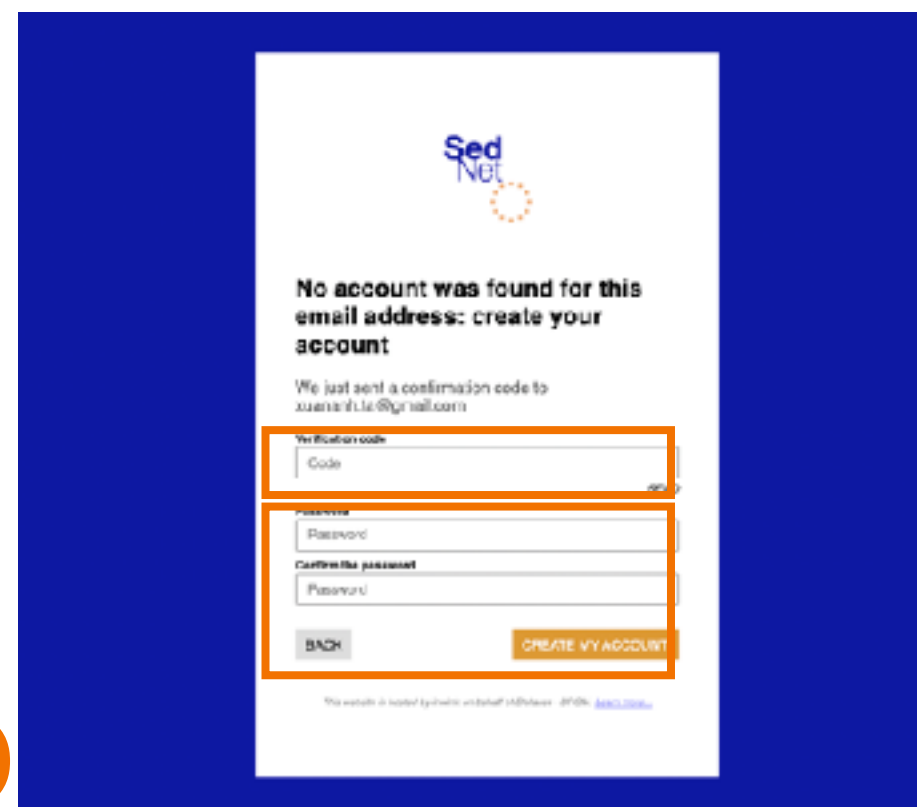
Sed Net

No account was found for this email address: create your account

We just sent a confirmation code to xuananh.le@gmail.com

Verification code

Code

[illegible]

Password

Password

Confirm the password

Password

BACK

CREATE MY ACCOUNT

This website is hosted by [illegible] - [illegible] Learn more...